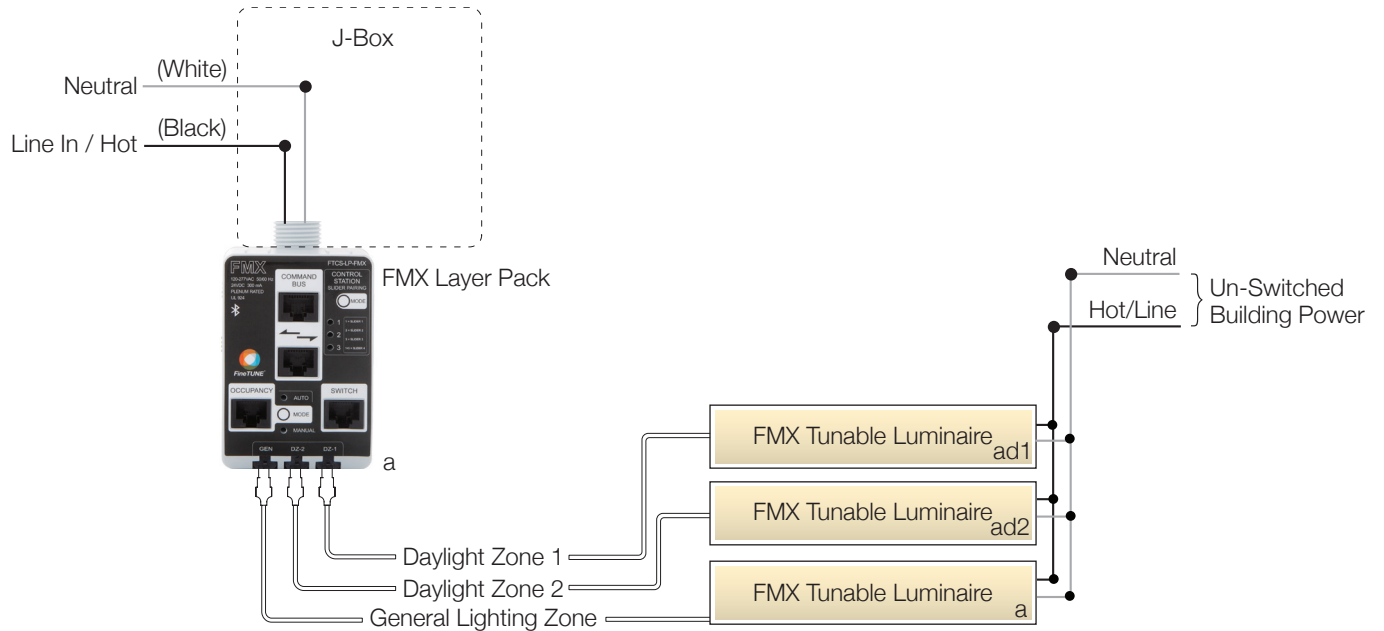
J-Box

Neutral (White)

Line In / Hot (Black)

FMX

120-277VAC 50/60 Hz
24VDC 300 mA
PLENUM RATED
UL 924

FTCS-LP-FMX

COMMAND BUS

CONTROL STATION
SLIDER PAIRING

MODE

1
2
3

FineTUNE

OCCUPANCY

AUTO
MODE
MANUAL

SWITCH

GEN
DZ-2
DZ-1

FMX Layer Pack

a

Neutral

Hot/Line

Un-Switched Building Power

FMX Tunable Luminaire$_{ad1}$

FMX Tunable Luminaire$_{ad2}$

FMX Tunable Luminaire$_{a}$

Daylight Zone 1

Daylight Zone 2

General Lighting Zone